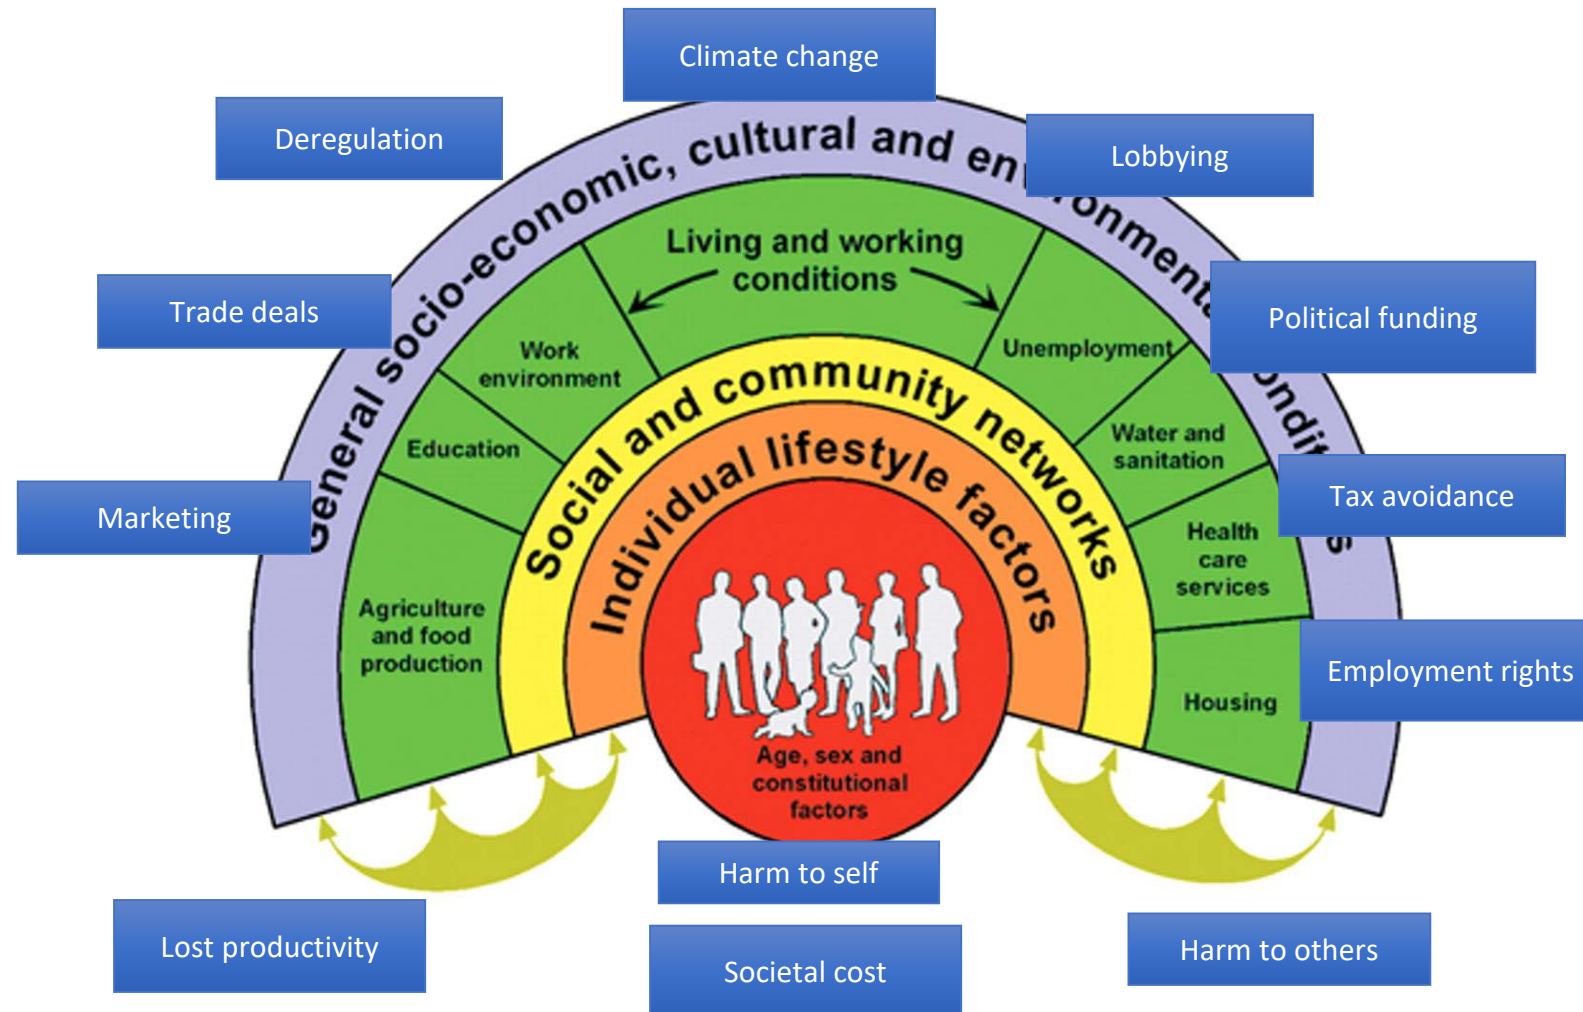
Climate change

Deregulation

Lobbying

General socio-economic, cultural and en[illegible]onment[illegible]ondit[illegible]s

Living and working conditions

Trade deals

Political funding

Work environment

Unemployment

Social and community networks

Individual lifestyle factors

Education

Water and sanitation

Marketing

Tax avoidance

Health care services

Agriculture and food production

Employment rights

Housing

Age, sex and constitutional factors

Harm to self

Lost productivity

Societal cost

Harm to others